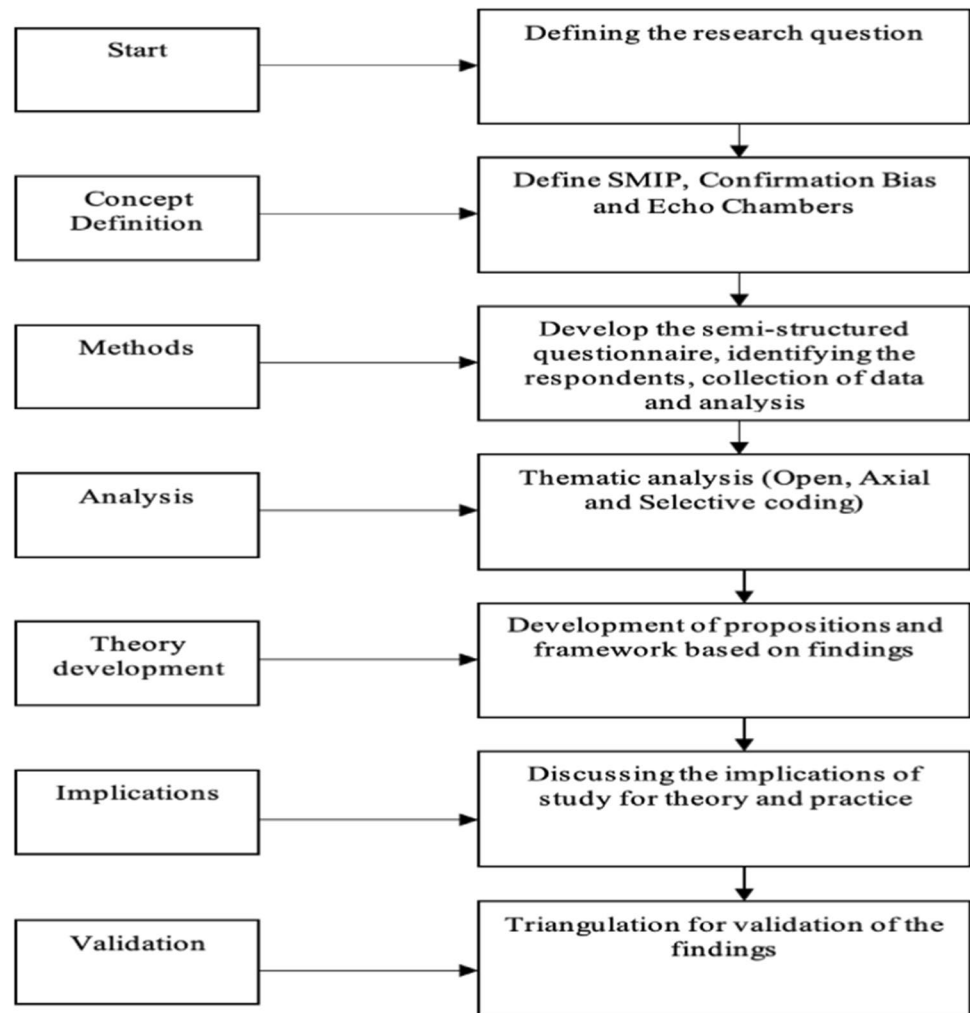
Start

Defining the research question

Concept Definition

Define SMIP, Confirmation Bias and Echo Chambers

Methods

Develop the semi-structured questionnaire, identifying the respondents, collection of data and analysis

Analysis

Thematic analysis (Open, Axial and Selective coding)

Theory development

Development of propositions and framework based on findings

Implications

Discussing the implications of study for theory and practice

Validation

Triangulation for validation of the findings